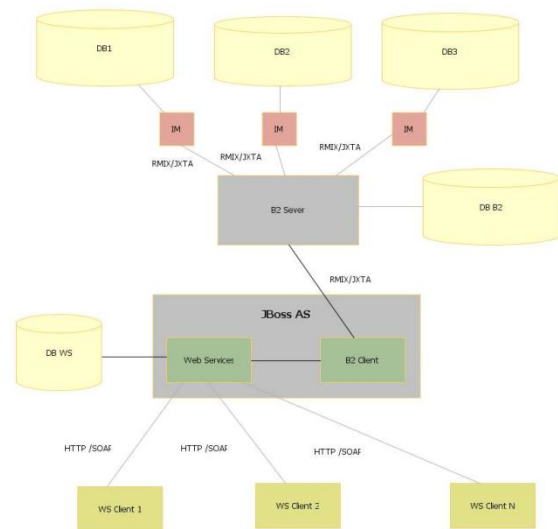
DB1

DB2

DB3

IM

IM

IM

RMIX/JXTA

RMIX/JXTA

RMIX/JXTA

B2 Sever

DB B2

RMIX/JXTA

JBoss AS

DB WS

Web Services

B2 Client

HTTP /SOAF

HTTP /SOAF

HTTP /SOAF

WS Client 1

WS Client 2

WS Client N